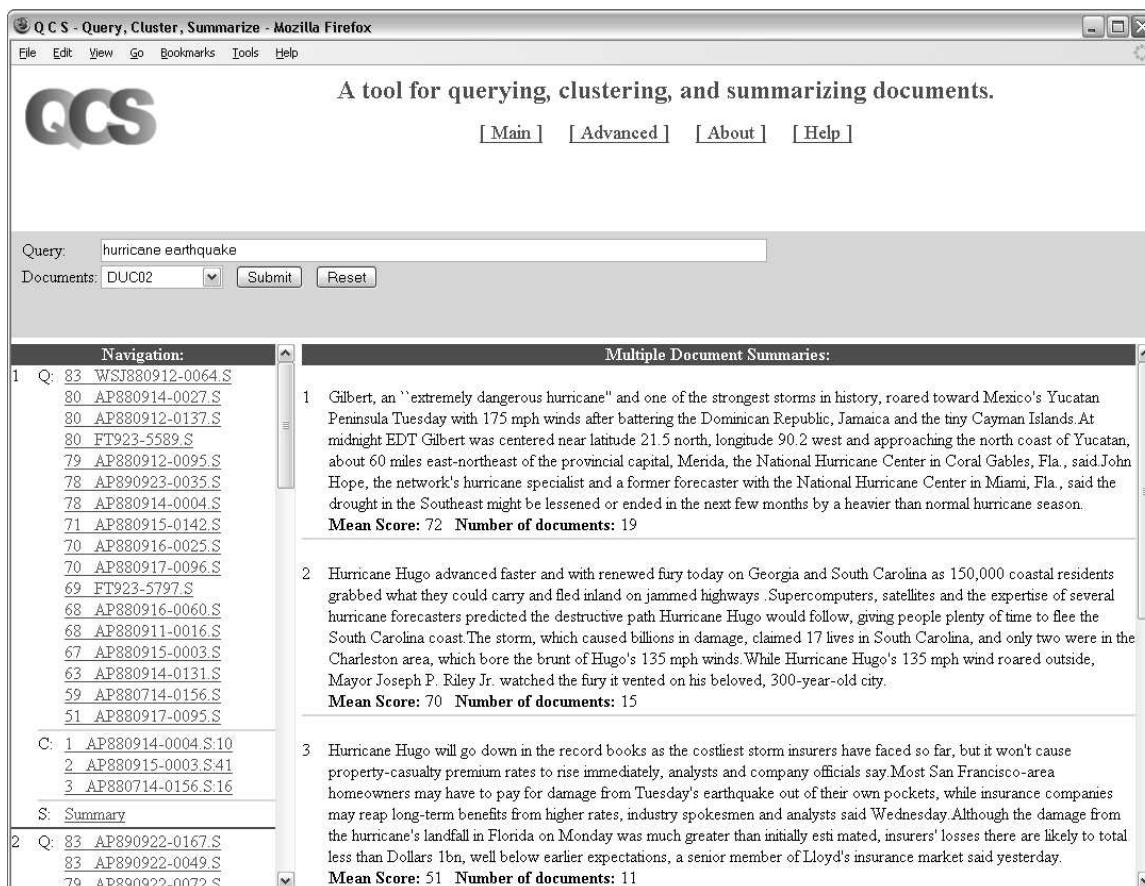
Q C S - Query, Cluster, Summarize - Mozilla Firefox

File Edit View Go Bookmarks Tools Help

QCS

A tool for querying, clustering, and summarizing documents.

[ Main ] [ Advanced ] [ About ] [ Help ]

Query: hurricane earthquake

Documents: DUC02 Submit Reset

Navigation:

1 Q: 83 WSJ880912-0064.S
80 AP880914-0027.S
80 AP880912-0137.S
80 FT923-5589.S
79 AP880912-0095.S
78 AP890923-0035.S
78 AP880914-0004.S
71 AP880915-0142.S
70 AP880916-0025.S
70 AP880917-0096.S
69 FT923-5797.S
68 AP880916-0060.S
68 AP880911-0016.S
67 AP880915-0003.S
63 AP880914-0131.S
59 AP880714-0156.S
51 AP880917-0095.S

C: 1 AP880914-0004.S:10
2 AP880915-0003.S:41
3 AP880714-0156.S:16

S: Summary

2 Q: 83 AP890922-0167.S
83 AP890922-0049.S
79 AP890922-0072.S

Multiple Document Summaries:

1 Gilbert, an ``extremely dangerous hurricane'' and one of the strongest storms in history, roared toward Mexico's Yucatan Peninsula Tuesday with 175 mph winds after battering the Dominican Republic, Jamaica and the tiny Cayman Islands.At midnight EDT Gilbert was centered near latitude 21.5 north, longitude 90.2 west and approaching the north coast of Yucatan, about 60 miles east-northeast of the provincial capital, Merida, the National Hurricane Center in Coral Gables, Fla., said.John Hope, the network's hurricane specialist and a former forecaster with the National Hurricane Center in Miami, Fla., said the drought in the Southeast might be lessened or ended in the next few months by a heavier than normal hurricane season.
Mean Score: 72 Number of documents: 19

2 Hurricane Hugo advanced faster and with renewed fury today on Georgia and South Carolina as 150,000 coastal residents grabbed what they could carry and fled inland on jammed highways .Supercomputers, satellites and the expertise of several hurricane forecasters predicted the destructive path Hurricane Hugo would follow, giving people plenty of time to flee the South Carolina coast.The storm, which caused billions in damage, claimed 17 lives in South Carolina, and only two were in the Charleston area, which bore the brunt of Hugo's 135 mph winds.While Hurricane Hugo's 135 mph wind roared outside, Mayor Joseph P. Riley Jr. watched the fury it vented on his beloved, 300-year-old city.
Mean Score: 70 Number of documents: 15

3 Hurricane Hugo will go down in the record books as the costliest storm insurers have faced so far, but it won't cause property-casualty premium rates to rise immediately, analysts and company officials say.Most San Francisco-area homeowners may have to pay for damage from Tuesday's earthquake out of their own pockets, while insurance companies may reap long-term benefits from higher rates, industry spokesmen and analysts said Wednesday.Although the damage from the hurricane's landfall in Florida on Monday was much greater than initially esti mated, insurers' losses there are likely to total less than Dollars 1bn, well below earlier expectations, a senior member of Lloyd's insurance market said yesterday.
Mean Score: 51 Number of documents: 11